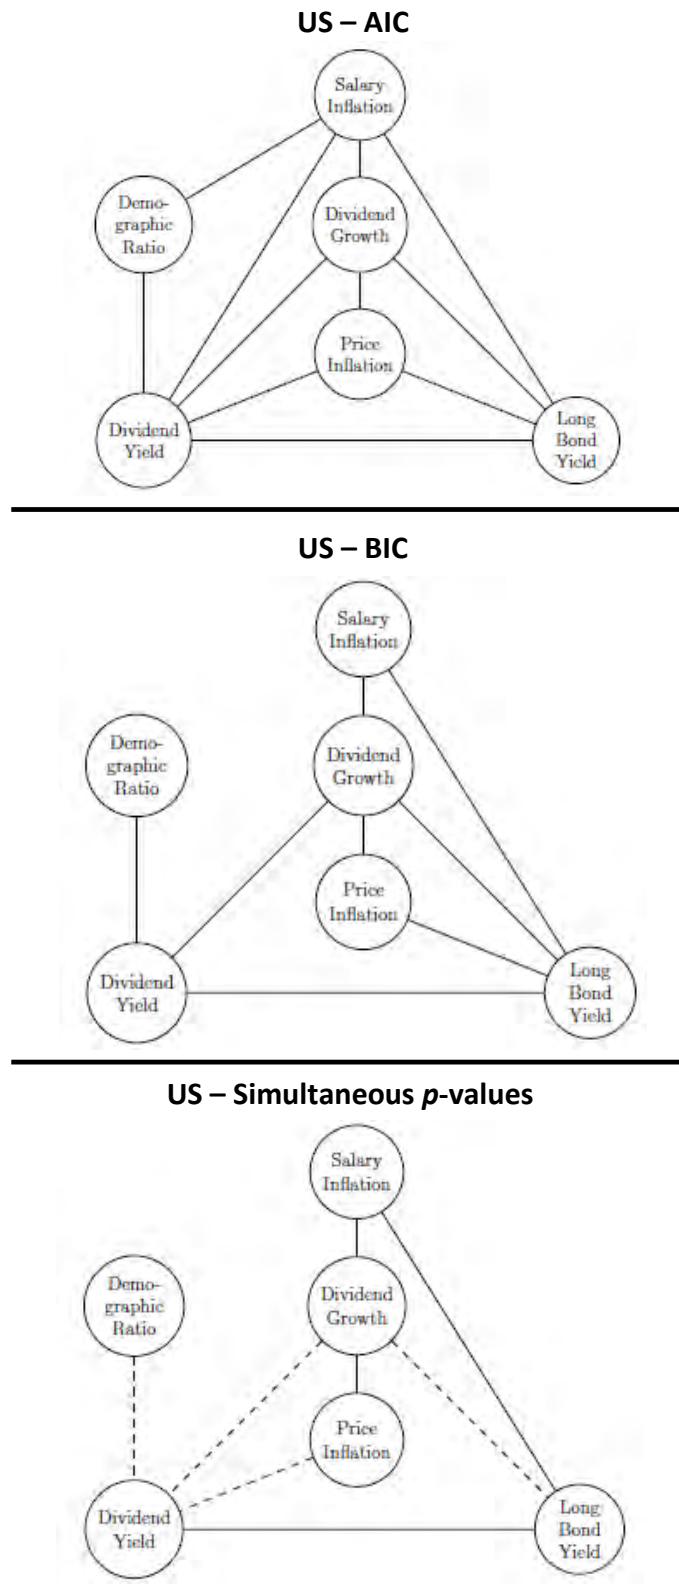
US – AIC

Salary Inflation

Demographic Ratio

Dividend Growth

Price Inflation

Dividend Yield

Long Bond Yield

US – BIC

Salary Inflation

Demographic Ratio

Dividend Growth

Price Inflation

Dividend Yield

Long Bond Yield

US – Simultaneous *p*-values

Salary Inflation

Demographic Ratio

Dividend Growth

Price Inflation

Dividend Yield

Long Bond Yield